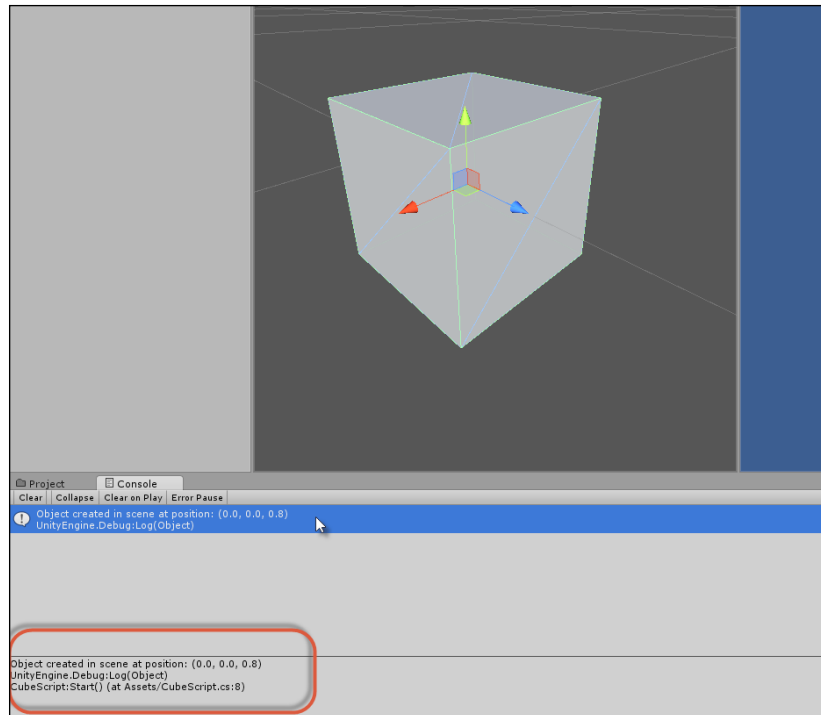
Project Console

Clear Collapse Clear on Play Error Pause

Object created in scene at position: (0.0, 0.0, 0.8)
UnityEngine.Debug:Log(Object)

Object created in scene at position: (0.0, 0.0, 0.8)
UnityEngine.Debug:Log(Object)
CubeScript:Start() (at Assets/CubeScript.cs:8)